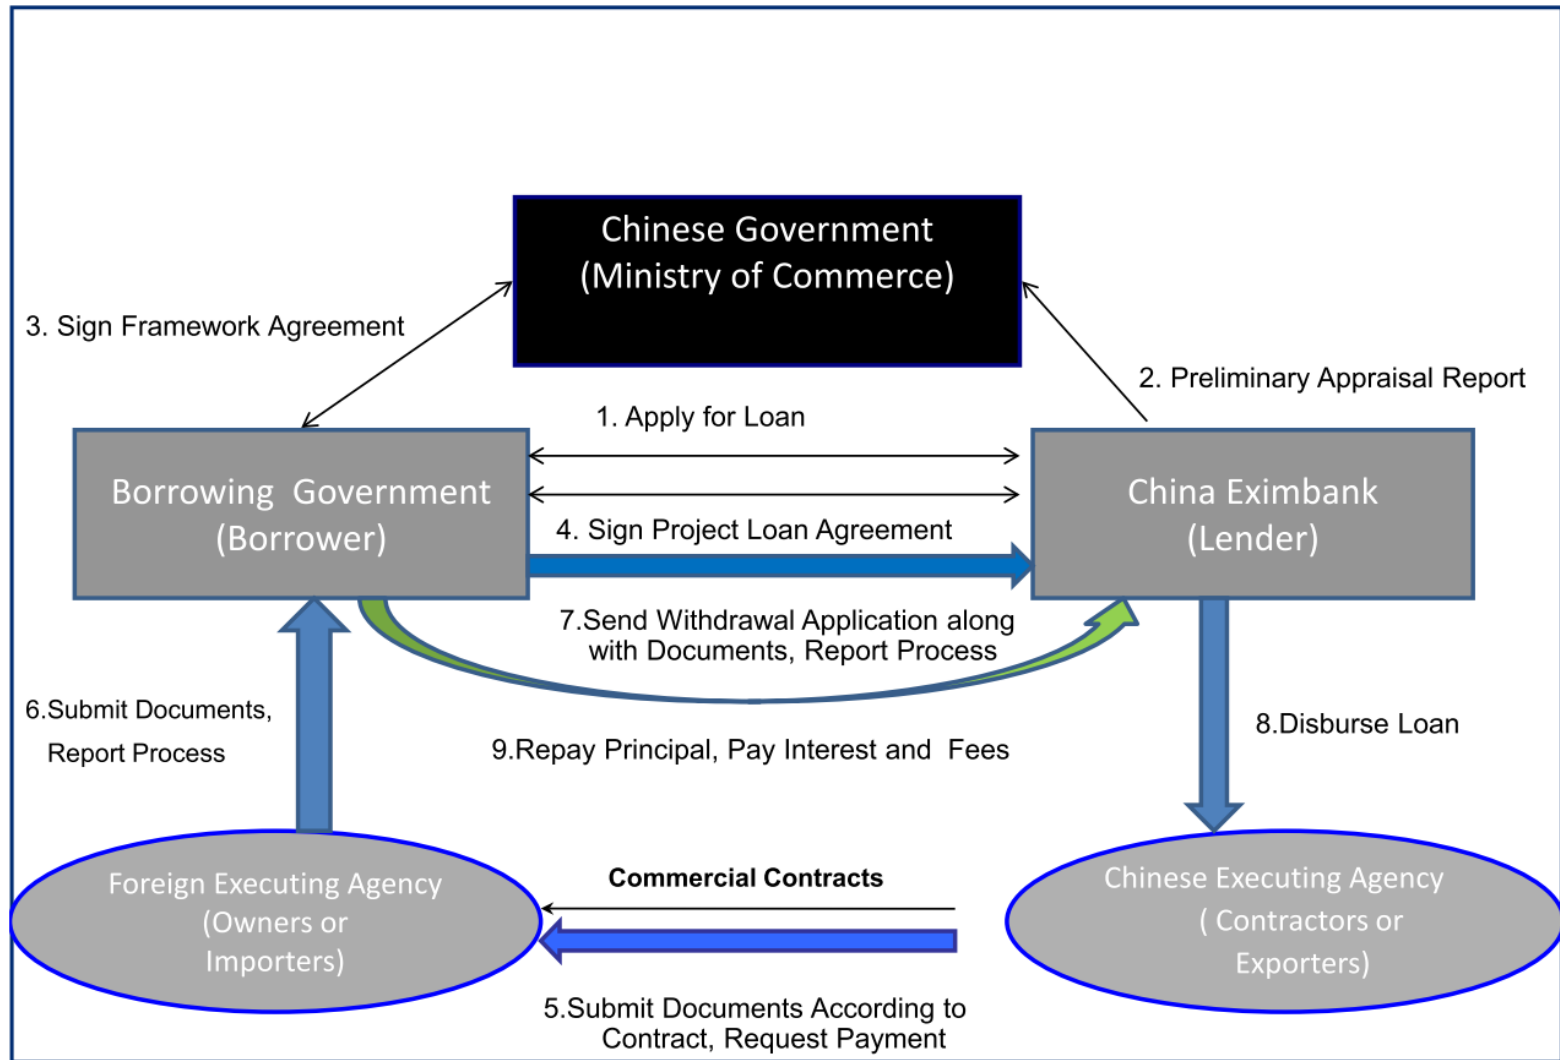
Chinese Government (Ministry of Commerce)

3. Sign Framework Agreement

2. Preliminary Appraisal Report

1. Apply for Loan

Borrowing Government (Borrower)

China Eximbank (Lender)

4. Sign Project Loan Agreement

7.Send Withdrawal Application along with Documents, Report Process

6.Submit Documents, Report Process

8.Disburse Loan

9.Repay Principal, Pay Interest and Fees

Foreign Executing Agency (Owners or Importers)

Commercial Contracts

Chinese Executing Agency ( Contractors or Exporters)

5.Submit Documents According to Contract, Request Payment